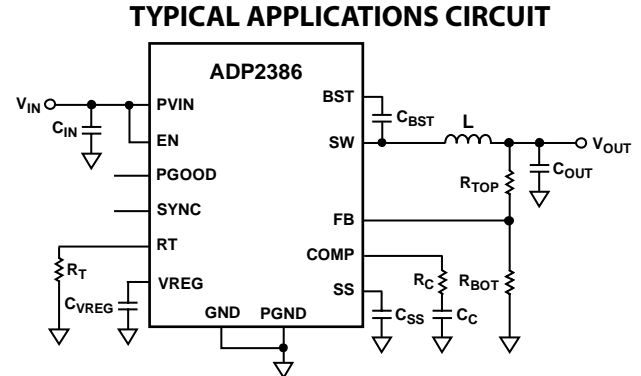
TYPICAL APPLICATIONS CIRCUIT

ADP2386

$V_{IN}$
$C_{IN}$
PVIN
EN
PGOOD
SYNC
RT
$R_T$
$C_{VREG}$
VREG
GND
PGND
BST
$C_{BST}$
SW
L
$V_{OUT}$
$C_{OUT}$
$R_{TOP}$
FB
COMP
$R_C$
$R_{BOT}$
SS
$C_{SS}$
$C_C$